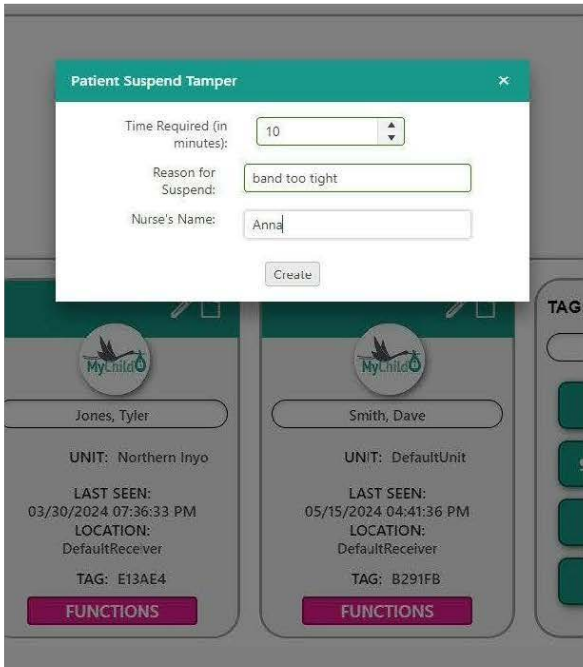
Patient Suspend Tamper ×

Time Required (in minutes): 10

Reason for Suspend: band too tight

Nurse's Name: Anna

Create

TAG

MyChild

Jones, Tyler

UNIT: Northern Inyo

LAST SEEN: 03/30/2024 07:36:33 PM

LOCATION: DefaultReceiver

TAG: E13AE4

FUNCTIONS

MyChild

Smith, Dave

UNIT: DefaultUnit

LAST SEEN: 05/15/2024 04:41:36 PM

LOCATION: DefaultReceiver

TAG: B291FB

FUNCTIONS